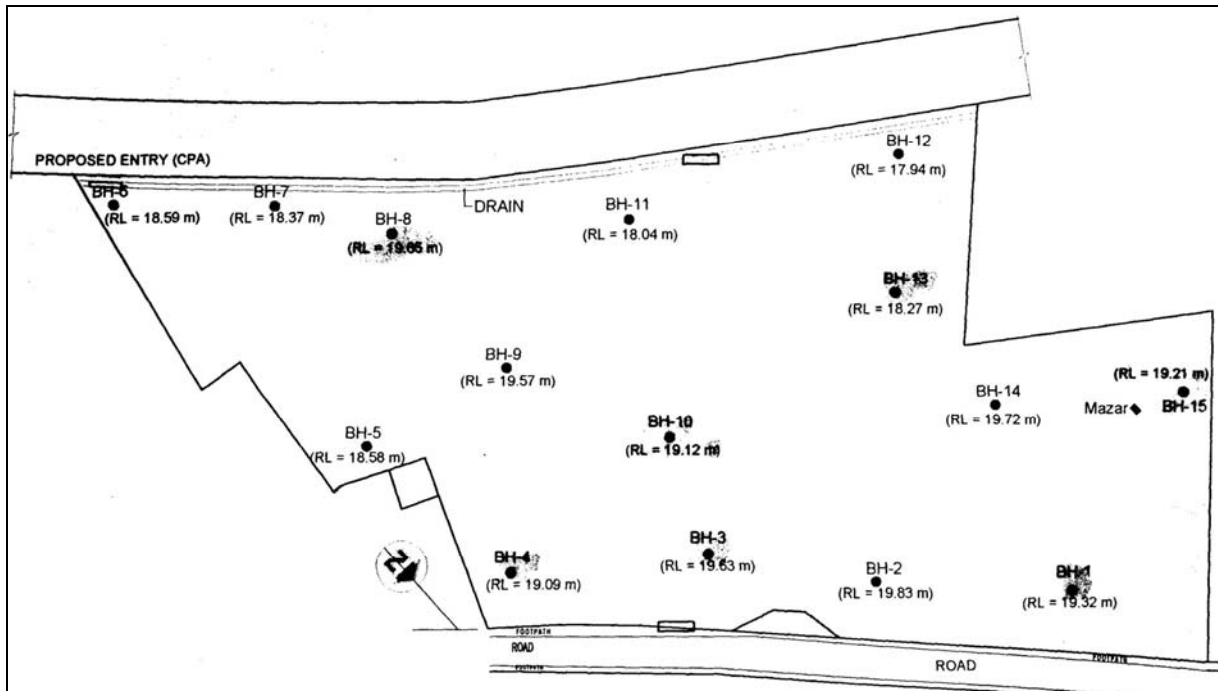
PROPOSED ENTRY (CPA)

BH-12
(RL = 17.94 m)

BH-6
(RL = 18.59 m)

BH-7
(RL = 18.37 m)

DRAIN

BH-11
(RL = 18.04 m)

BH-8
(RL = 19.65 m)

BH-13
(RL = 18.27 m)

BH-9
(RL = 19.57 m)

(RL = 19.21 m)

BH-14
(RL = 19.72 m)

Mazar

BH-15

BH-5
(RL = 18.58 m)

BH-10
(RL = 19.12 m)

N

BH-4
(RL = 19.09 m)

BH-3
(RL = 19.63 m)

BH-2
(RL = 19.83 m)

BH-1
(RL = 19.32 m)

FOOTPATH
ROAD
FOOTPATH

ROAD
FOOTPATH